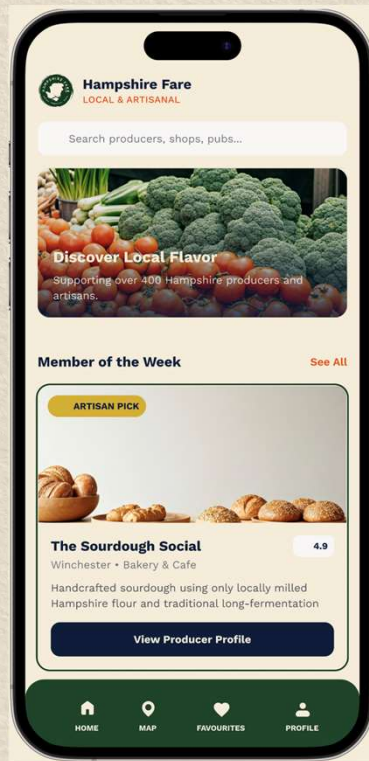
Hampshire Fare
LOCAL & ARTISANAL

Search producers, shops, pubs...

Discover Local Flavor
Supporting over 400 Hampshire producers and artisans.

Member of the Week
See All

ARTISAN PICK

The Sourdough Social
4.9
Winchester • Bakery & Cafe

Handcrafted sourdough using only locally milled Hampshire flour and traditional long-fermentation

View Producer Profile

HOME
MAP
FAVOURITES
PROFILE